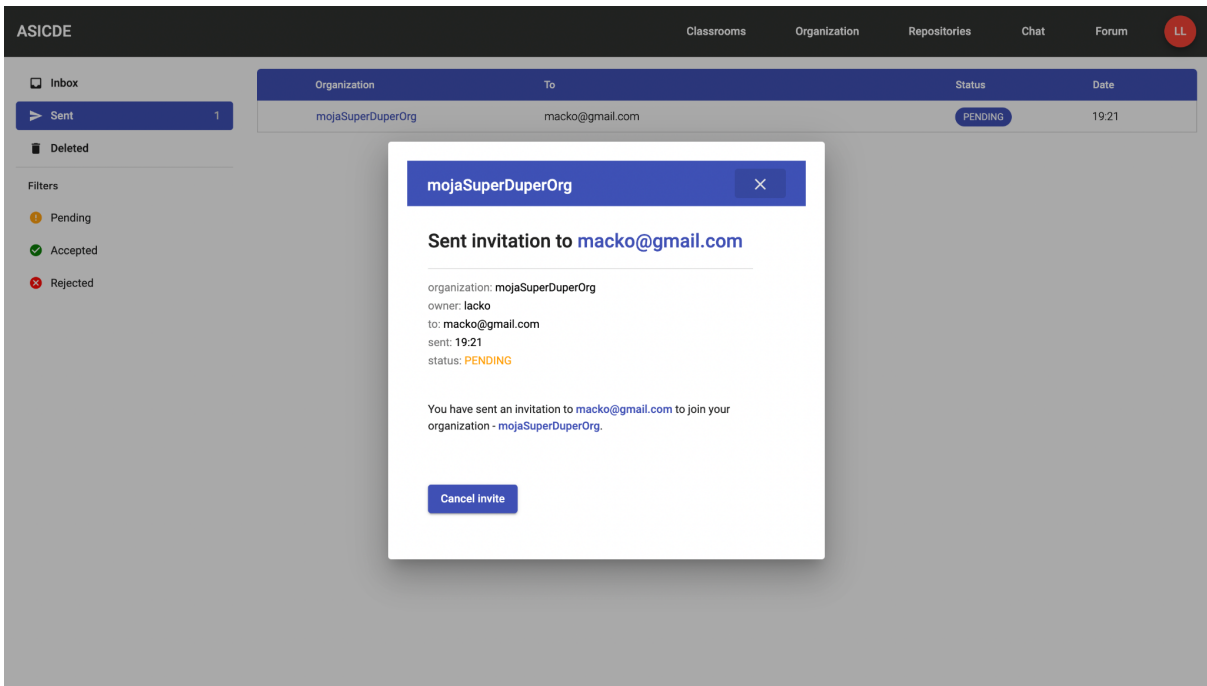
ASICDE

Classrooms Organization Repositories Chat Forum LL

Inbox
Sent 1
Deleted

Filters
Pending
Accepted
Rejected

| Organization | To | Status | Date |
|---|---|---|---|
| mojaSuperDuperOrg | macko@gmail.com | PENDING | 19:21 |

mojaSuperDuperOrg ×

Sent invitation to macko@gmail.com

organization: mojaSuperDuperOrg
owner: lacko
to: macko@gmail.com
sent: 19:21
status: PENDING

You have sent an invitation to macko@gmail.com to join your organization - mojaSuperDuperOrg.

Cancel invite